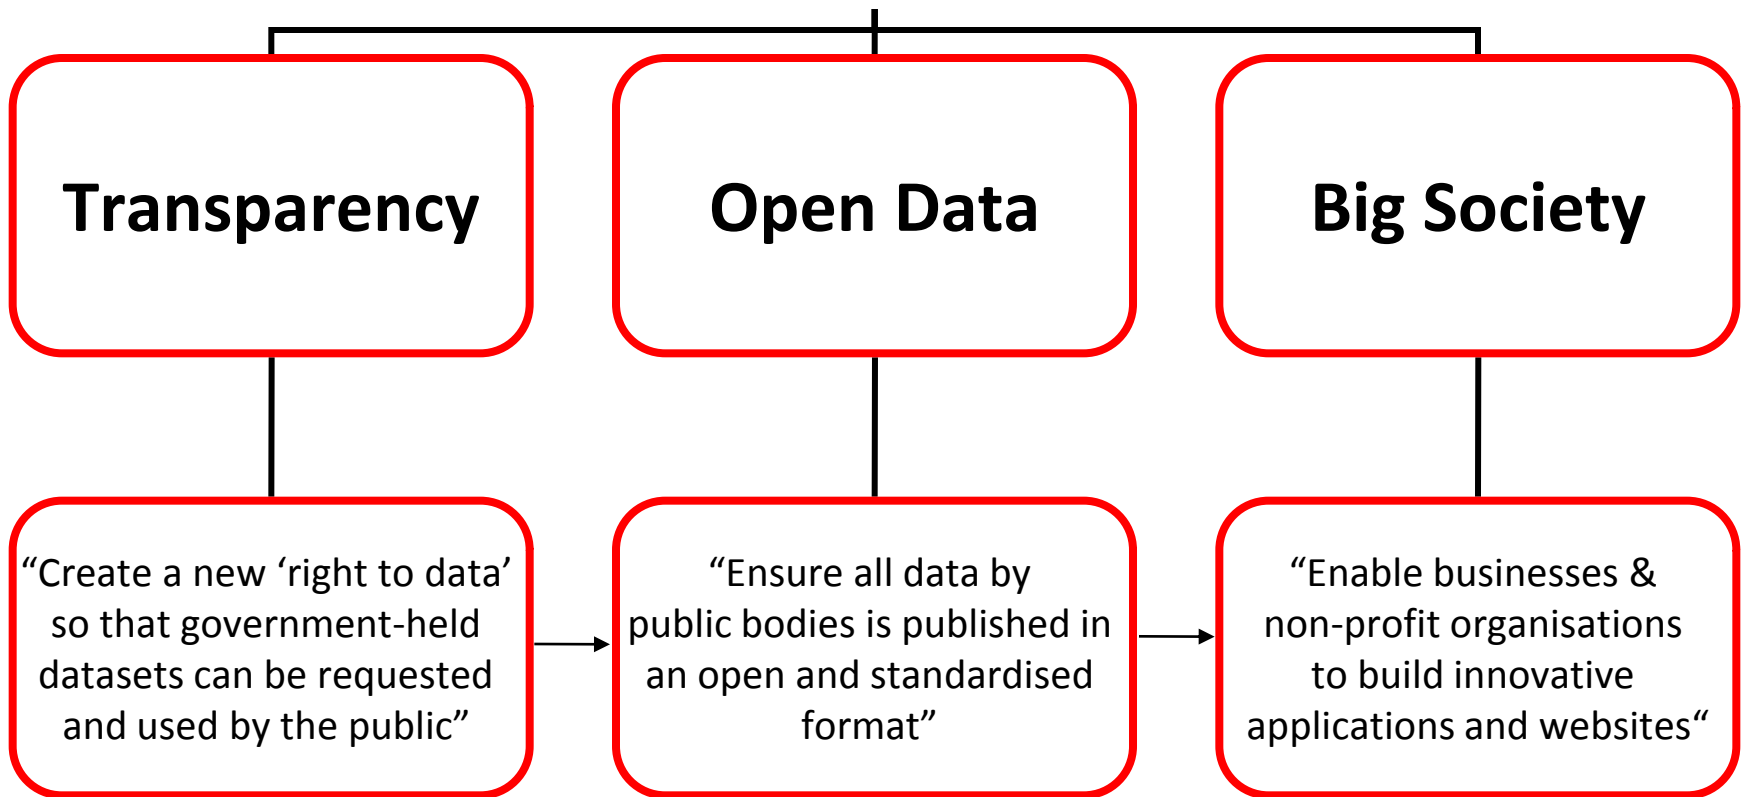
Transparency

Open Data

Big Society

“Create a new ‘right to data’ so that government-held datasets can be requested and used by the public”

“Ensure all data by public bodies is published in an open and standardised format”

“Enable businesses & non-profit organisations to build innovative applications and websites“